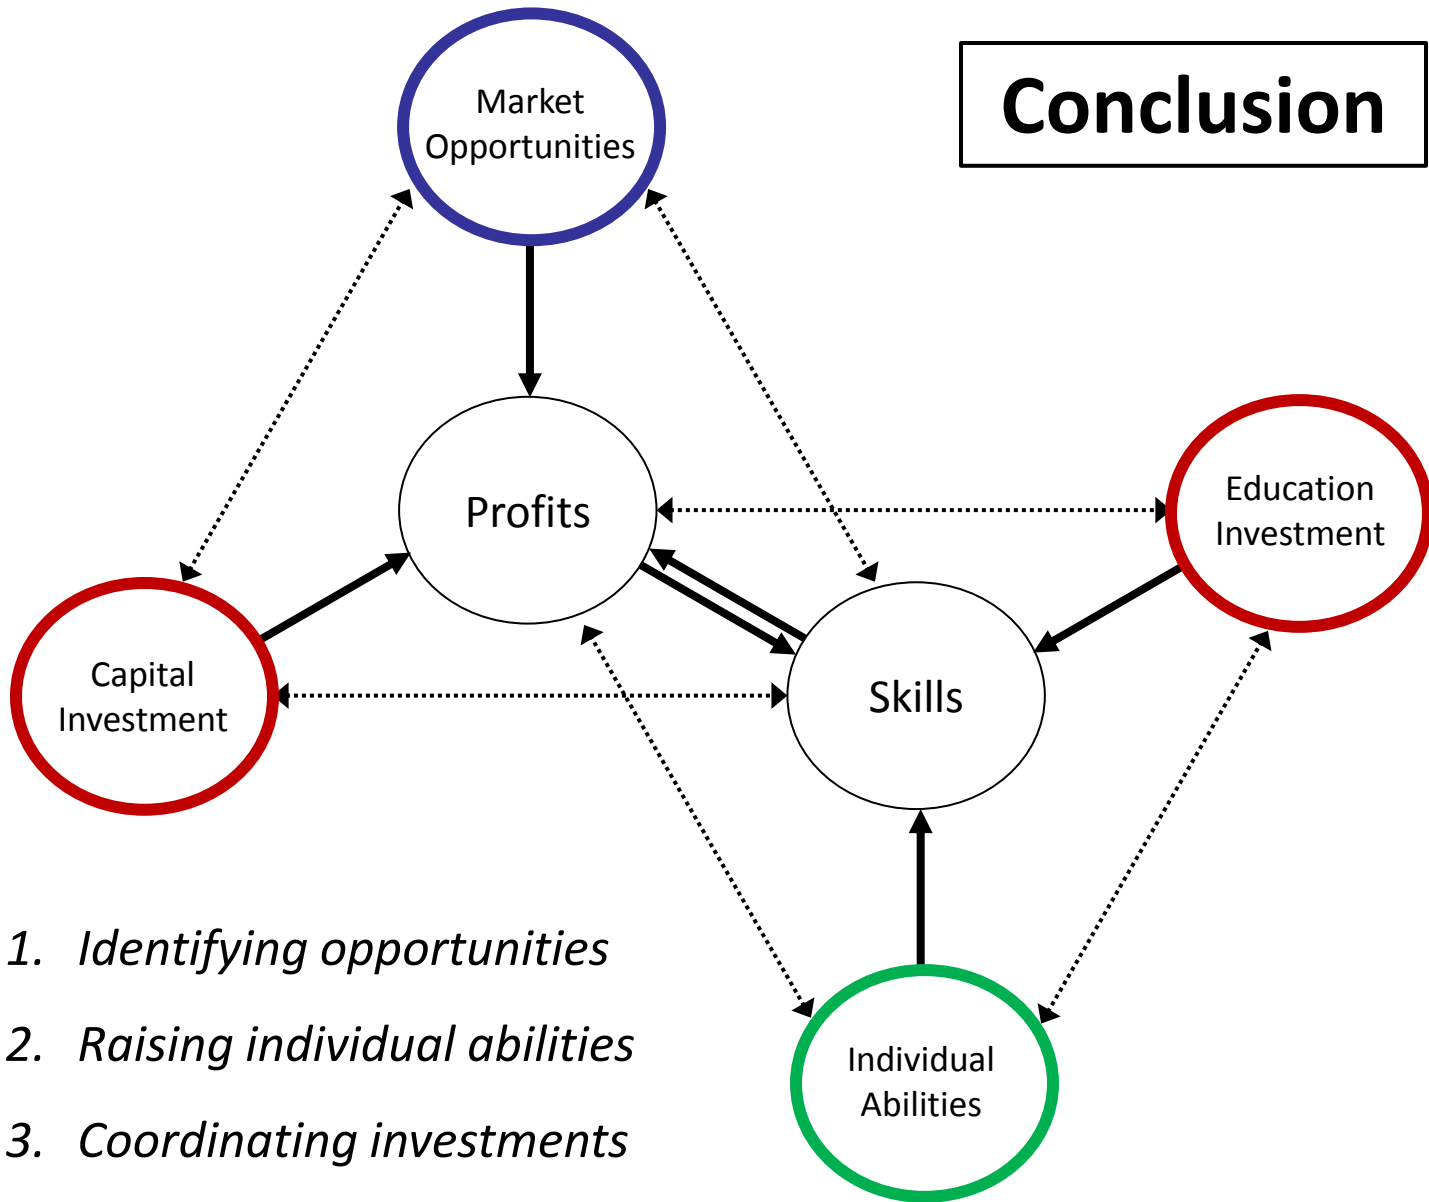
Conclusion

Market Opportunities

Profits

Education Investment

Capital Investment

Skills

Individual Abilities

1. Identifying opportunities

2. Raising individual abilities

3. Coordinating investments